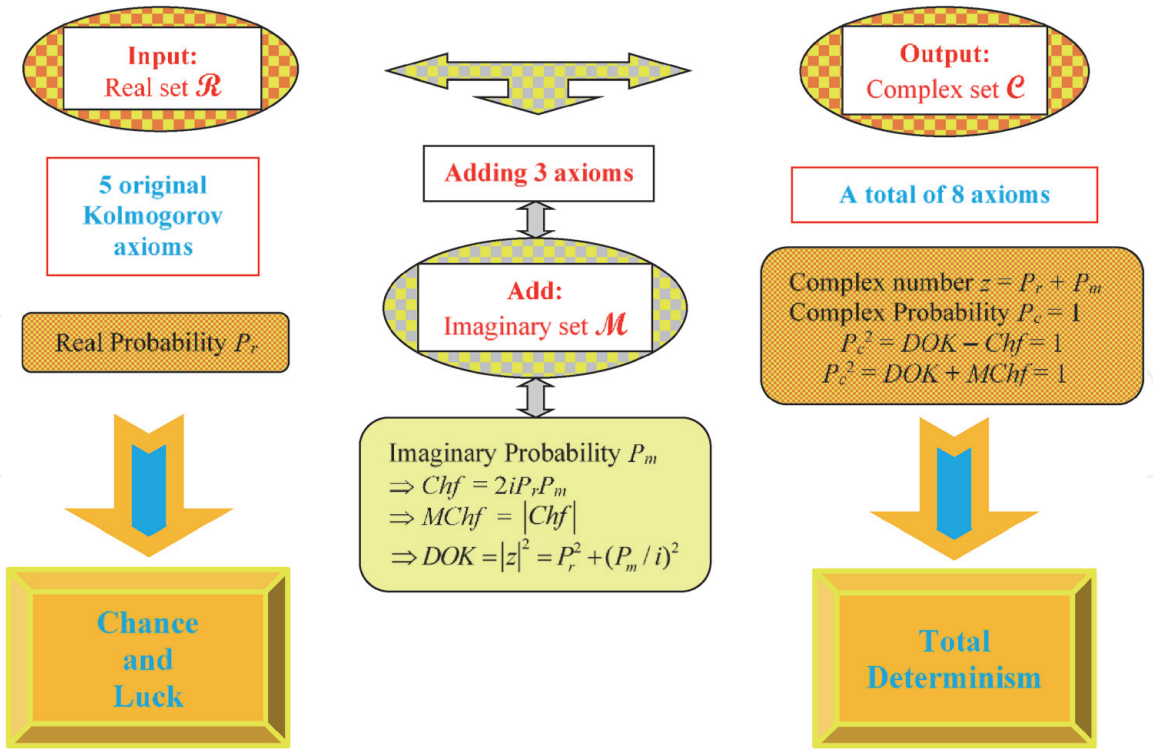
Input:
Real set $\mathcal{R}$

Output:
Complex set $\mathcal{C}$

5 original Kolmogorov axioms

Adding 3 axioms

A total of 8 axioms

Add:
Imaginary set $\mathcal{M}$

Complex number $z = P_r + P_m$
Complex Probability $P_c = 1$
$P_c^2 = DOK - Chf = 1$
$P_c^2 = DOK + MChf = 1$

Real Probability $P_r$

Imaginary Probability $P_m$
$\Rightarrow Chf = 2iP_rP_m$
$\Rightarrow MChf = \left|Chf\right|$
$\Rightarrow DOK = \left|z\right|^2 = P_r^2 + (P_m / i)^2$

Chance and Luck

Total Determinism